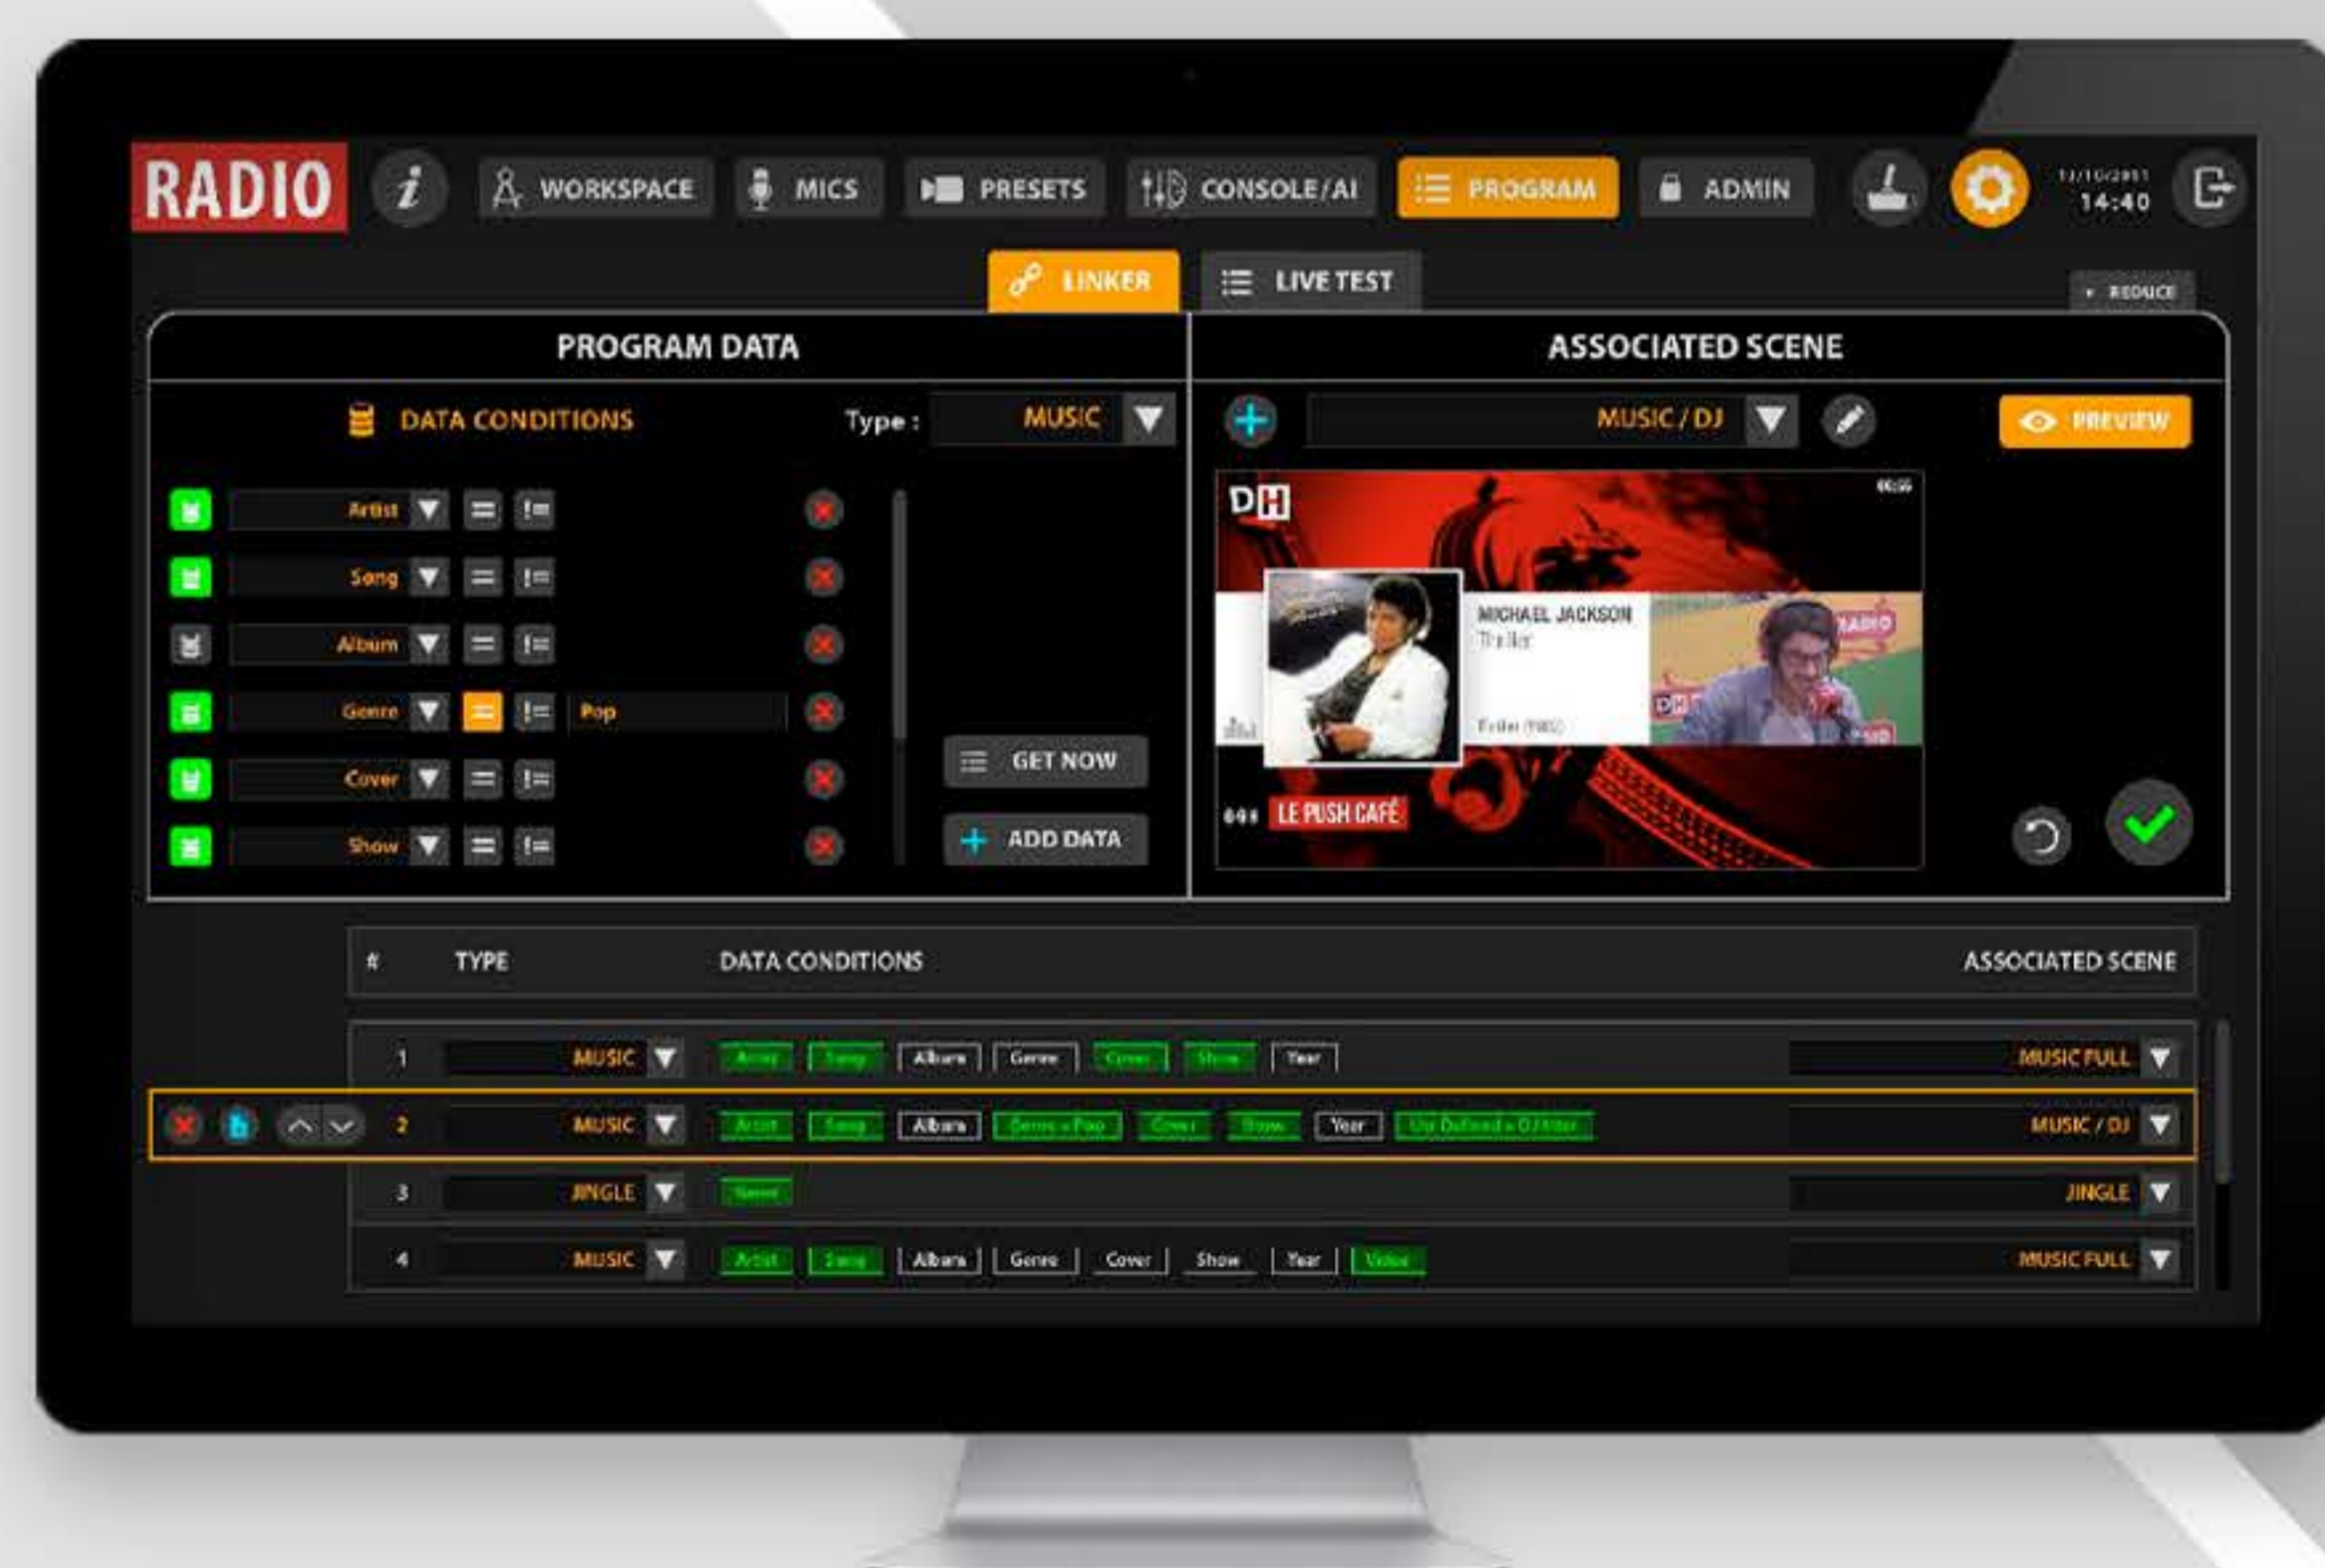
RADIO

WORKSPACE MICS PRESETS CONSOLE/AI PROGRAM ADMIN

11/10/2021
14:40

LINKER LIVE TEST

REDUCE

PROGRAM DATA

DATA CONDITIONS Type : MUSIC

Artist
Song
Album
Genre Pop
Cover
Show

GET NOW
ADD DATA

ASSOCIATED SCENE

MUSIC / DJ

PREVIEW

DH

MICHAEL JACKSON
Thriller
Thriller (1982)

RADIO

LE PUSH CAFÉ

| # | TYPE | DATA CONDITIONS | ASSOCIATED SCENE |
|---|---|---|---|
| 1 | MUSIC | Artist Song Album Genre Cover Show Year | MUSIC FULL |
| 2 | MUSIC | Artist Song Album Genre = Pop Cover Show Year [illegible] | MUSIC / DJ |
| 3 | JINGLE | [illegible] | JINGLE |
| 4 | MUSIC | Artist Song Album Genre Cover Show Year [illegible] | MUSIC FULL |